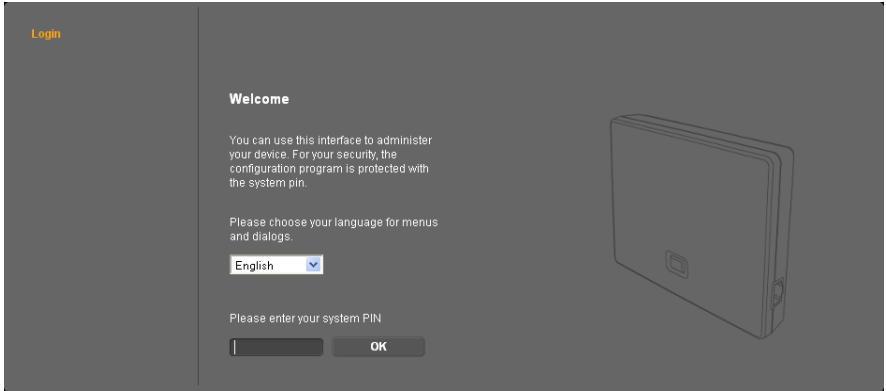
Login

Welcome

You can use this interface to administer your device. For your security, the configuration program is protected with the system pin.

Please choose your language for menus and dialogs.

English

Please enter your system PIN

OK